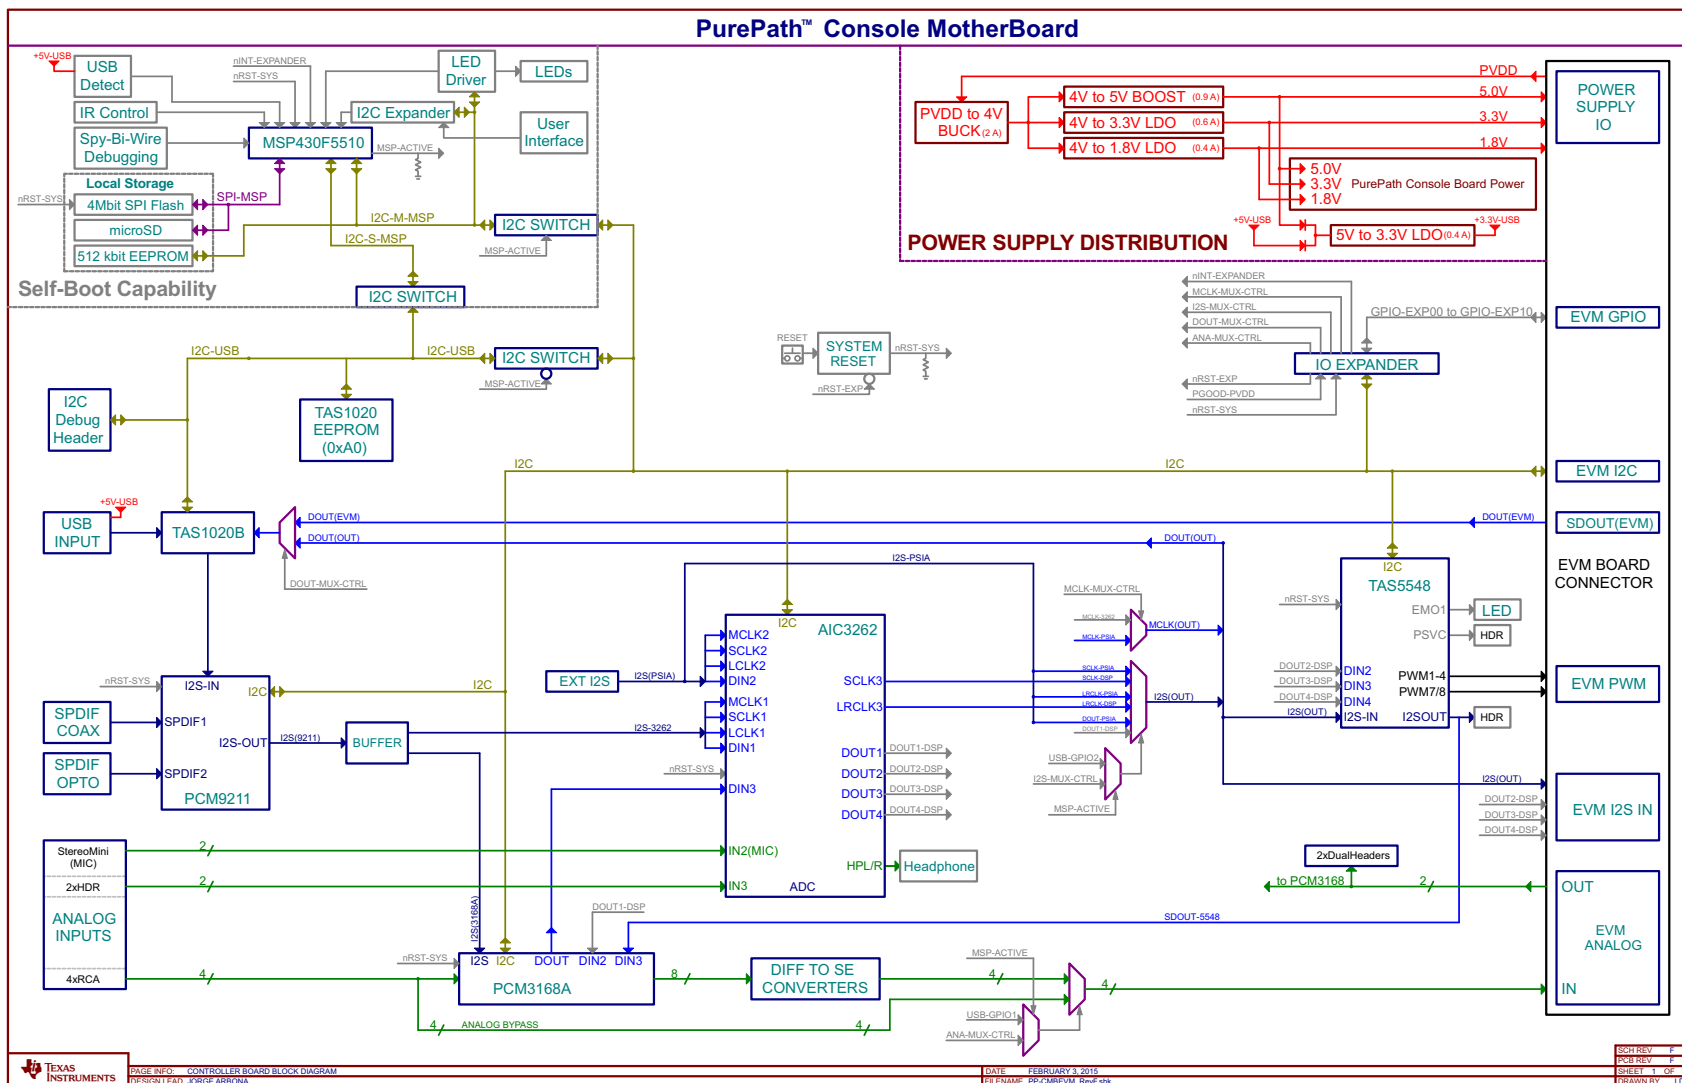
PurePath™ Console MotherBoard

+5V-USB
USB Detect
IR Control
Spy-Bi-Wire Debugging
nINT-EXPANDER
nRST-SYS
LED Driver
LEDs
I2C Expander
User Interface
MSP430F5510
MSP-ACTIVE
Local Storage
nRST-SYS
4Mbit SPI Flash
SPI-MSP
microSD
512 kbit EEPROM
I2C-M-MSP
I2C-S-MSP
I2C SWITCH
MSP-ACTIVE
I2C SWITCH
Self-Boot Capability

PVDD
PVDD to 4V BUCK(2 A)
4V to 5V BOOST (0.9 A)
5.0V
4V to 3.3V LDO (0.6 A)
3.3V
4V to 1.8V LDO (0.4 A)
1.8V
5.0V
3.3V PurePath Console Board Power
1.8V
+5V-USB
5V to 3.3V LDO(0.4 A)
+3.3V-USB
POWER SUPPLY DISTRIBUTION
POWER SUPPLY IO

nINT-EXPANDER
MCLK-MUX-CTRL
I2S-MUX-CTRL
DOUT-MUX-CTRL
ANA-MUX-CTRL
GPIO-EXP00 to GPIO-EXP10
EVM GPIO
RESET
SYSTEM RESET
nRST-SYS
nRST-EXP
IO EXPANDER
nRST-EXP
PGOOD-PVDD
nRST-SYS

I2C-USB
I2C-USB
I2C SWITCH
MSP-ACTIVE
I2C Debug Header
TAS1020 EEPROM (0xA0)
I2C
I2C
EVM I2C
+5V-USB
USB INPUT
TAS1020B
DOUT(EVM)
DOUT(OUT)
DOUT(EVM)
SDOUT(EVM)
DOUT(OUT)
DOUT-MUX-CTRL
I2S-PSIA
EVM BOARD CONNECTOR
I2C
AIC3262
MCLK-MUX-CTRL
MCLK-3262
MCLK-PSIA
MCLK(OUT)
I2C
TAS5548
nRST-SYS
EMO1
LED
PSVC
HDR
MCLK2
SCLK2
LCLK2
DIN2
EXT I2S
I2S(PSIA)
SCLK3
SCLK-PSIA
SCLK-DSP
LRCLK-PSIA
LRCLK-DSP
DOUT-PSIA
DOUT1-DSP
I2S(OUT)
DOUT2-DSP
DOUT3-DSP
DOUT4-DSP
DIN2
DIN3
DIN4
PWM1-4
PWM7/8
EVM PWM
I2S(OUT)
I2S-IN
I2SOUT
HDR
nRST-SYS
I2S-IN
I2C
I2C
MCLK1
SCLK1
LCLK1
DIN1
LRCLK3
SPDIF COAX
SPDIF1
I2S-OUT
I2S(9211)
BUFFER
I2S-3262
DOUT1
DOUT1-DSP
DOUT2
DOUT2-DSP
DOUT3
DOUT3-DSP
DOUT4
DOUT4-DSP
USB-GPIO2
I2S-MUX-CTRL
MSP-ACTIVE
I2S(OUT)
DOUT2-DSP
DOUT3-DSP
DOUT4-DSP
EVM I2S IN
SPDIF OPTO
SPDIF2
PCM9211
nRST-SYS
DIN3
StereoMini (MIC)
2
IN2(MIC)
HPL/R
Headphone
2xDualHeaders
2xHDR
2
IN3
ADC
to PCM3168
2
OUT
ANALOG INPUTS
I2S(3168A)
DOUT1-DSP
SDOUT-5548
EVM ANALOG
nRST-SYS
I2S I2C DOUT DIN2 DIN3
8
DIFF TO SE CONVERTERS
MSP-ACTIVE
4
4
4xRCA
4
PCM3168A
IN
USB-GPIO1
ANA-MUX-CTRL
4
ANALOG BYPASS
4

TEXAS INSTRUMENTS
PAGE INFO: CONTROLLER BOARD BLOCK DIAGRAM
DESIGN LEAD JORGE ARBONA
DATE FEBRUARY 3, 2015
FILENAME PP-CMBEVM_RevE.sbk
SCH REV F
PCB REV F
SHEET 1 OF
DRAWN BY